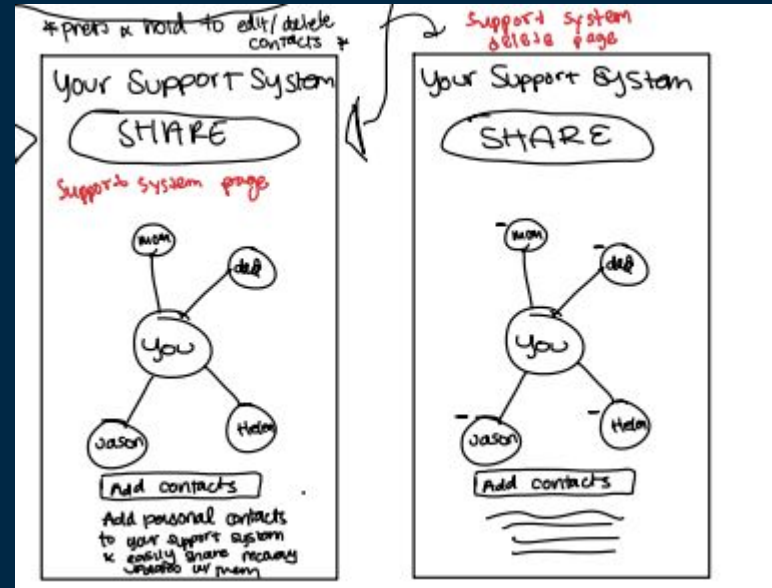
*press & hold to edit/delete contacts*

Support system delete page

Your Support System

SHARE

Support system page

mom

dad

you

Jason

Helen

Add contacts

Add personal contacts to your support system & easily share recovery updates w/ them

Your Support System

SHARE

mom

dad

you

Jason

Helen

Add contacts